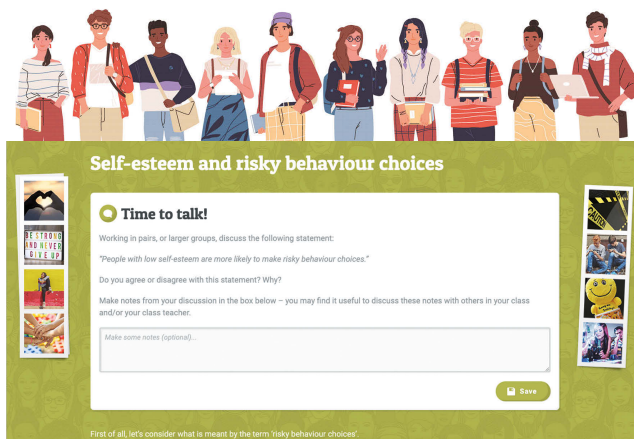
Self-esteem and risky behaviour choices

BE STRONG AND NEVER GIVE UP

CAUTION

Time to talk!

Working in pairs, or larger groups, discuss the following statement:

"People with low self-esteem are more likely to make risky behaviour choices."

Do you agree or disagree with this statement? Why?

Make notes from your discussion in the box below – you may find it useful to discuss these notes with others in your class and/or your class teacher.

Make some notes (optional)...

Save

First of all, let's consider what is meant by the term 'risky behaviour choices'.